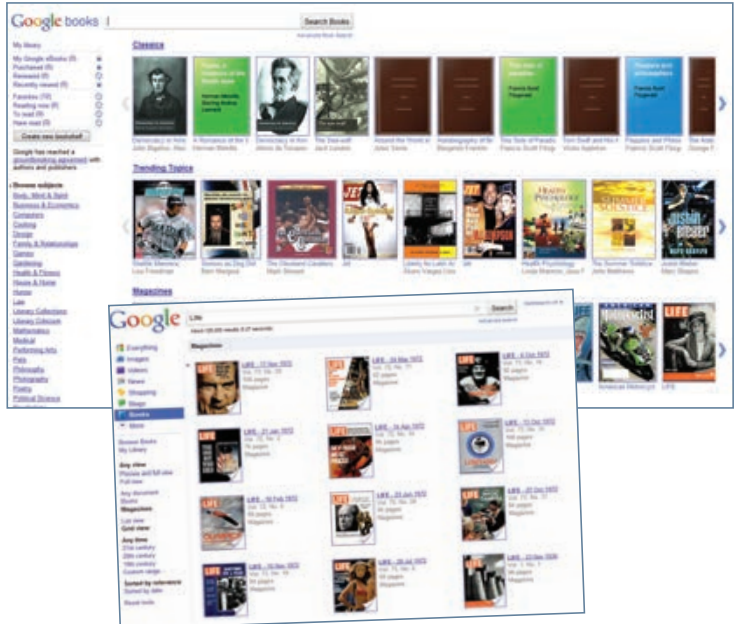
Google books

Search Books

Advanced Book Search

My library

My Google eBooks (0)
Purchased (0)
Reviewed (0)
Recently viewed (0)
Favorites (10)
Reading now (0)
To read (0)
Have read (0)

Create new bookshelf

Google has reached a groundbreaking agreement with authors and publishers

Browse subjects

Body, Mind & Spirit
Business & Economics
Computers
Cooking
Design
Family & Relationships
Games
Gardening
Health & Fitness
House & Home
Humor
Law
Literary Collections
Literary Criticism
Mathematics
Medical
Performing Arts
Pets
Philosophy
Photography
Poetry
Political Science

Classics

Democracy in Am
A Romance of the
Democracy in Am
The Sea-wolf
Around the World
Autobiography of
The Side of Paradis
Tom Swift and His
Flappers and Philos

Trending Topics

Jet
Health Psychology
The Summer Solstice

Magazines

Google

Life

Search

About 120,000 results (0.27 seconds)

Magazines

Everything
Images
Videos
News
Shopping
Blogs
Books
More

Browse Books
My Library

Any view
Preview and full view
Full view

Any document
Books
Magazines

List view
Grid view

Any time
21st century
20th century
19th century
Custom range

Sorted by relevance
Sorted by date

Reset tools

LIFE - 13 Nov 1972
LIFE - 24 Mar 1972
LIFE - 6 Oct 1972
LIFE - 21 Jan 1972
LIFE - 14 Apr 1972
LIFE - 13 Oct 1972
LIFE - 18 Feb 1972
LIFE - 23 Jun 1972
LIFE - 10 Nov 1972
LIFE - 20 Jul 1972
LIFE - 13 Jan 1936

Magazine

American Motorcyclist
LIFE